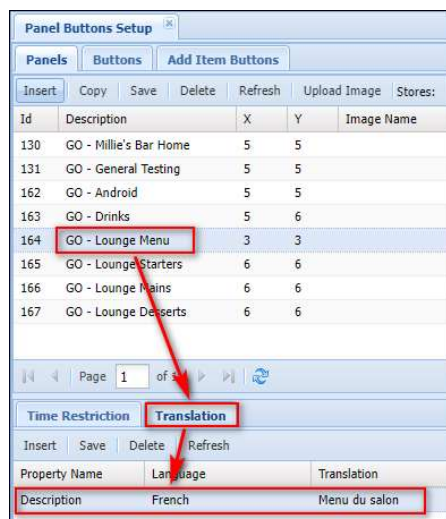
Panel Buttons Setup

Panels | Buttons | Add Item Buttons

Insert | Copy | Save | Delete | Refresh | Upload Image | Stores:

| Id | Description | X | Y | Image Name |
|---|---|---|---|---|
| 130 | GO - Millie's Bar Home | 5 | 5 | |
| 131 | GO - General Testing | 5 | 5 | |
| 162 | GO - Android | 5 | 5 | |
| 163 | GO - Drinks | 5 | 6 | |
| 164 | GO - Lounge Menu | 3 | 3 | |
| 165 | GO - Lounge Starters | 6 | 6 | |
| 166 | GO - Lounge Mains | 6 | 6 | |
| 167 | GO - Lounge Desserts | 6 | 6 | |

Page 1 of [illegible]

Time Restriction | Translation

Insert | Save | Delete | Refresh

| Property Name | Language | Translation |
|---|---|---|
| Description | French | Menu du salon |